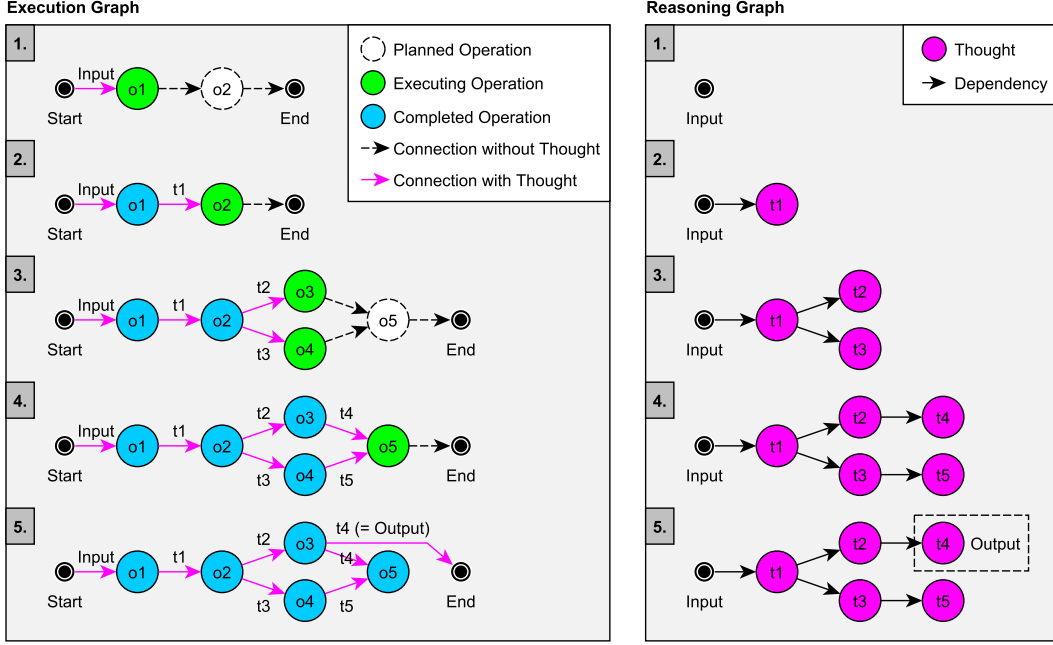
Execution Graph

1.
Input
o1
o2
Start
End

Planned Operation
Executing Operation
Completed Operation
Connection without Thought
Connection with Thought

2.
Input
o1
t1
o2
Start
End

3.
Input
o1
t1
o2
t2
o3
o5
t3
o4
Start
End

4.
Input
o1
t1
o2
t2
o3
t4
o5
t3
o4
t5
Start
End

5.
Input
o1
t1
o2
t2
o3
t4 (= Output)
t4
o5
t3
o4
t5
Start
End

Reasoning Graph

1.
Input

Thought
Dependency

2.
Input
t1

3.
Input
t1
t2
t3

4.
Input
t1
t2
t4
t3
t5

5.
Input
t1
t2
t4
Output
t3
t5